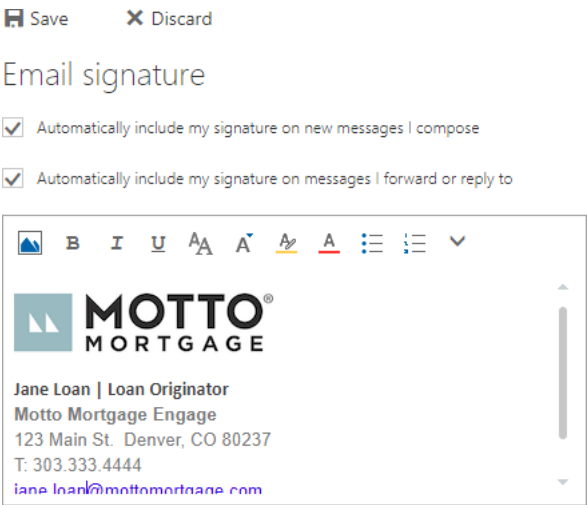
Save  Discard

Email signature

Automatically include my signature on new messages I compose

Automatically include my signature on messages I forward or reply to

B I U

MOTTO®
MORTGAGE

Jane Loan | Loan Originator
Motto Mortgage Engage
123 Main St. Denver, CO 80237
T: 303.333.4444
jane.loan@mottomortgage.com